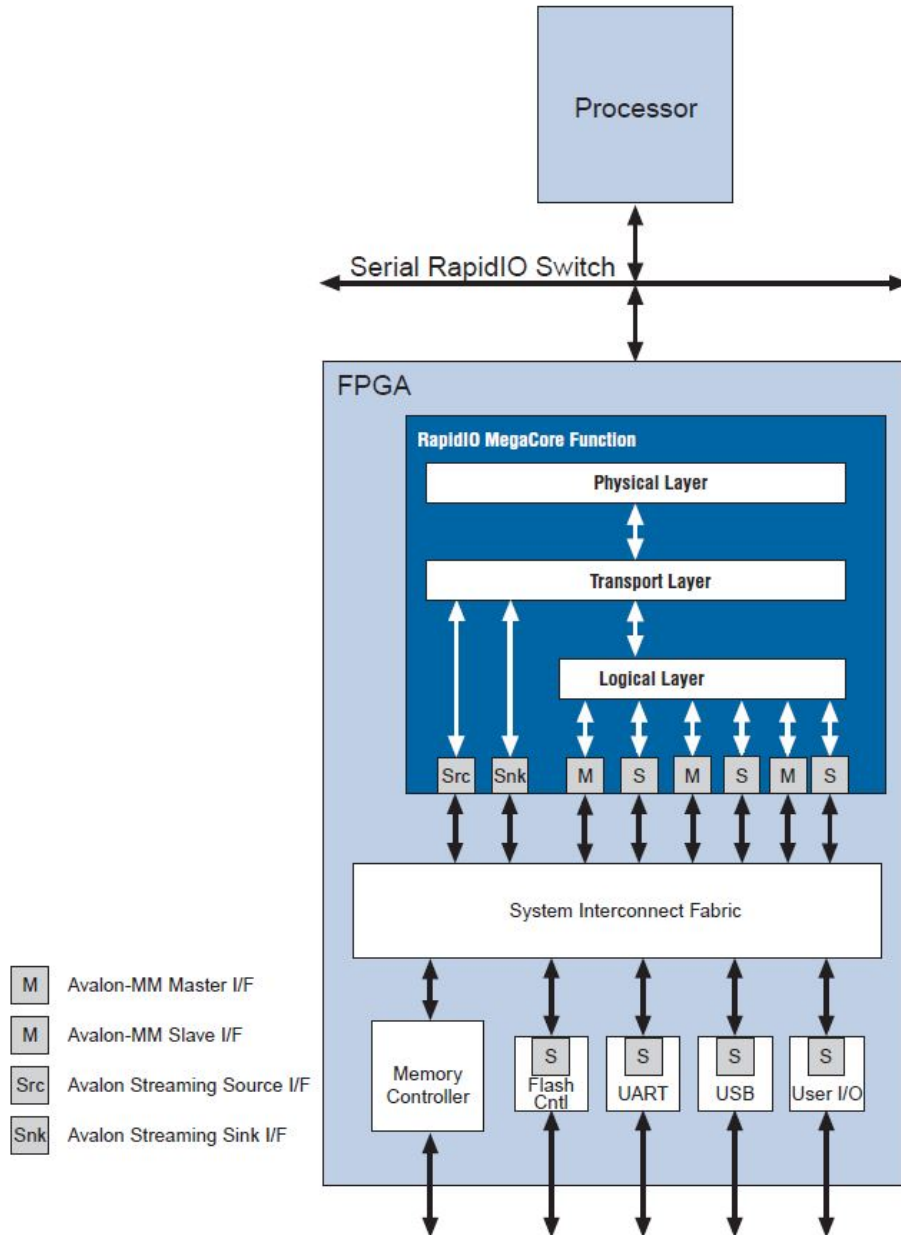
Processor

Serial RapidIO Switch

FPGA

RapidIO MegaCore Function

Physical Layer

Transport Layer

Logical Layer

Src Snk M S M S M S

System Interconnect Fabric

Memory Controller

S Flash Cntl

S UART

S USB

S User I/O

M Avalon-MM Master I/F

M Avalon-MM Slave I/F

Src Avalon Streaming Source I/F

Snk Avalon Streaming Sink I/F